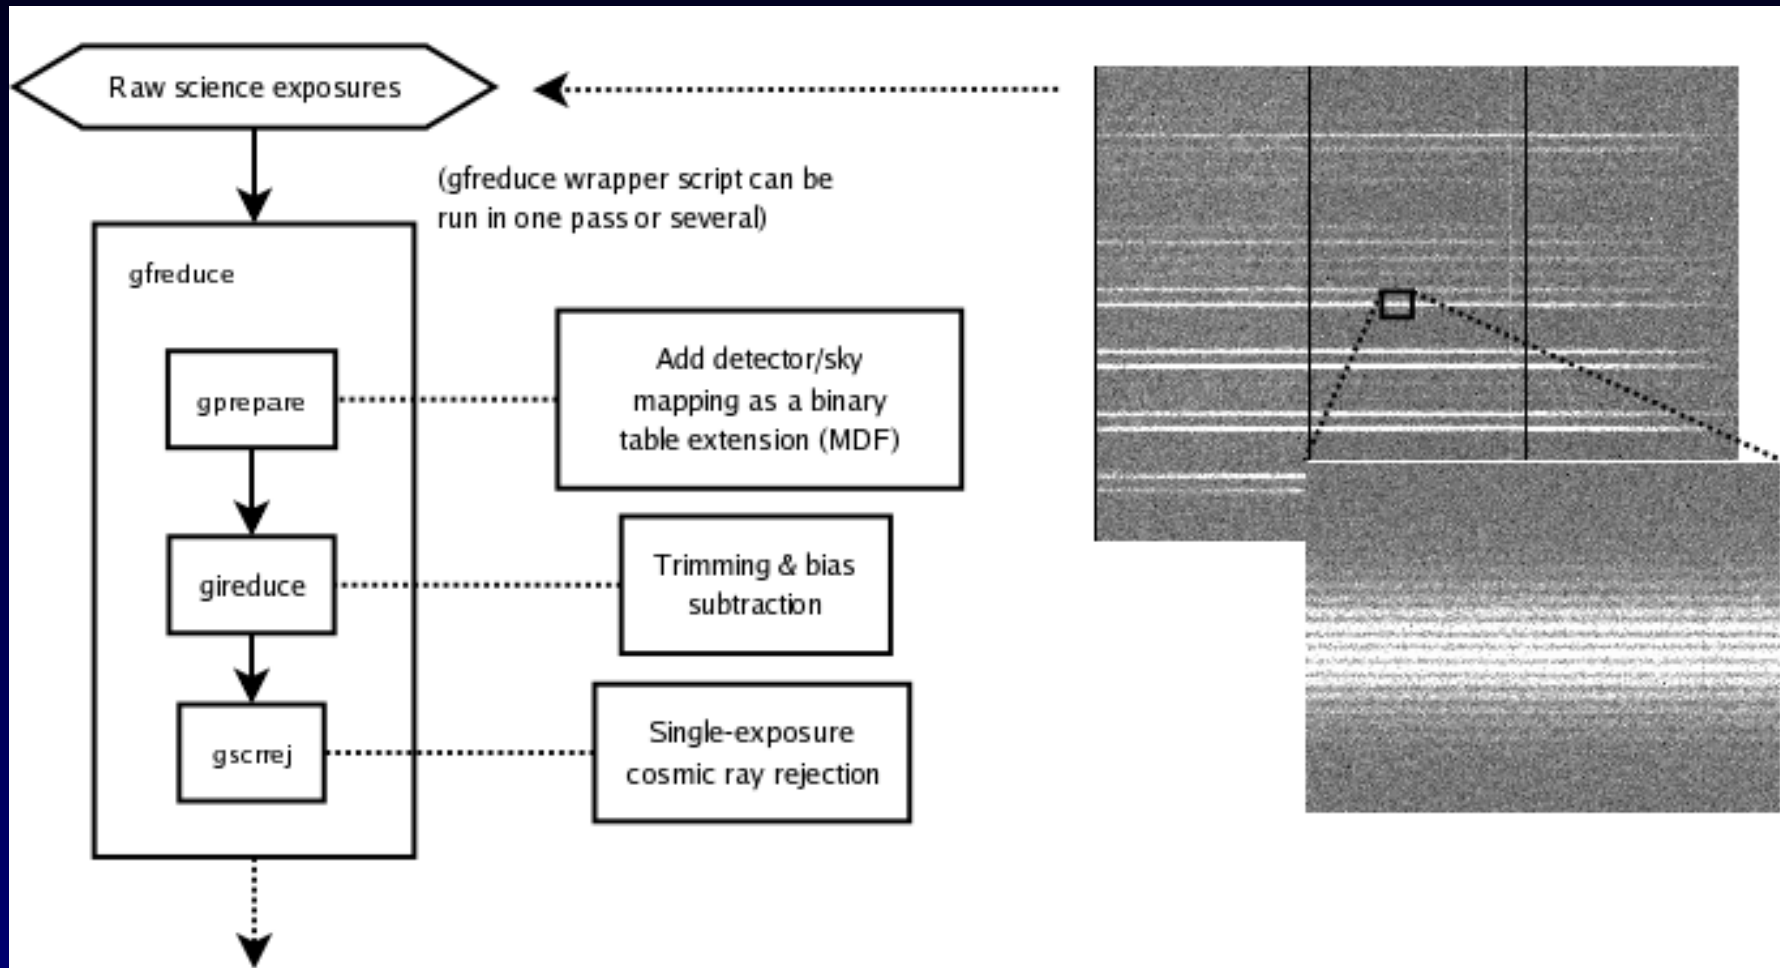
Raw science exposures

(gfreduce wrapper script can be run in one pass or several)

gfreduce

gprepare

Add detector/sky mapping as a binary table extension (MDF)

gireduce

Trimming & bias subtraction

gscrrej

Single-exposure cosmic ray rejection